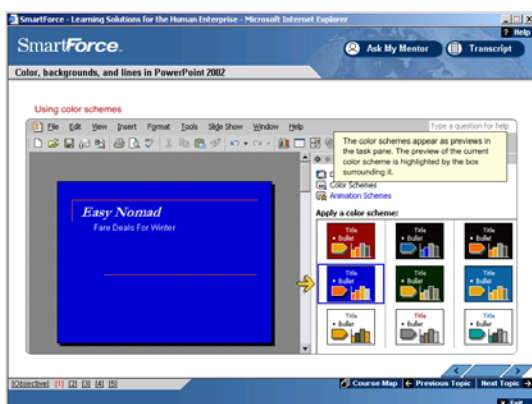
SmartForce - Learning Solutions for the Human Enterprise - Microsoft Internet Explorer

? Help

SmartForce.

Ask My Mentor

Transcript

Color, backgrounds, and lines in PowerPoint 2002

Using color schemes

File Edit View Insert Format Tools Slide Show Window Help

Type a question for help

The color schemes appear as previews in the task pane. The preview of the current color scheme is highlighted by the box surrounding it.

Color Schemes

Animation Schemes

Apply a color scheme:

Title
• Bullet

Title
• Bullet

Title
• Bullet

Title
• Bullet

Title
• Bullet

Title
• Bullet

Title
• Bullet

Title
• Bullet

Title
• Bullet

Easy Nomad

Fare Deals For Winter

[Objective] [1] [2] [3] [4] [5]

Course Map

Previous Topic

Next Topic

Exit